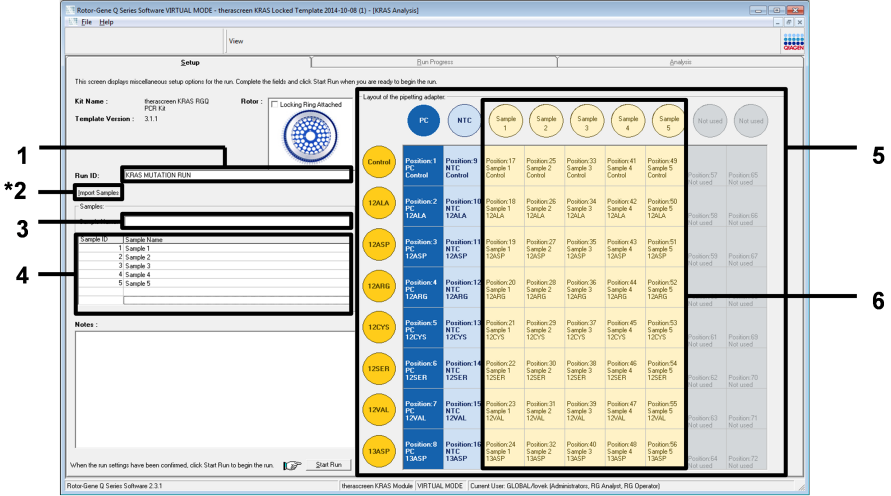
Rotor-Gene Q Series Software VIRTUAL MODE - therascreen KRAS Locked Template 2014-10-08 (1) - [KRAS Analysis]

File Help

View

QIAGEN

Setup | Run Progress | Analysis

This screen displays miscellaneous setup options for the run. Complete the fields and click Start Run when you are ready to begin the run.

Kit Name : therascreen KRAS RGQ PCR Kit
Template Version : 3.1.1
Rotor : Locking Ring Attached

Run ID: KRAS MUTATION RUN

Import Samples

Samples:

| Sample ID | Sample Name |
|---|---|
| 1 | Sample 1 |
| 2 | Sample 2 |
| 3 | Sample 3 |
| 4 | Sample 4 |
| 5 | Sample 5 |

Notes :

When the run settings have been confirmed, click Start Run to begin the run. Start Run

Layout of the pipetting adapter

| | PC | NTC | Sample 1 | Sample 2 | Sample 3 | Sample 4 | Sample 5 | Not used | Not used |
|---|---|---|---|---|---|---|---|---|---|
| Control | Position:1 PC Control | Position:9 NTC Control | Position:17 Sample 1 Control | Position:25 Sample 2 Control | Position:33 Sample 3 Control | Position:41 Sample 4 Control | Position:49 Sample 5 Control | Position:57 Not used | Position:65 Not used |
| 12ALA | Position:2 PC 12ALA | Position:10 NTC 12ALA | Position:18 Sample 1 12ALA | Position:26 Sample 2 12ALA | Position:34 Sample 3 12ALA | Position:42 Sample 4 12ALA | Position:50 Sample 5 12ALA | Position:58 Not used | Position:66 Not used |
| 12ASP | Position:3 PC 12ASP | Position:11 NTC 12ASP | Position:19 Sample 1 12ASP | Position:27 Sample 2 12ASP | Position:35 Sample 3 12ASP | Position:43 Sample 4 12ASP | Position:51 Sample 5 12ASP | Position:59 Not used | Position:67 Not used |
| 12ARG | Position:4 PC 12ARG | Position:12 NTC 12ARG | Position:20 Sample 1 12ARG | Position:28 Sample 2 12ARG | Position:36 Sample 3 12ARG | Position:44 Sample 4 12ARG | Position:52 Sample 5 12ARG | Not used | Not used |
| 12CYS | Position:5 PC 12CYS | Position:13 NTC 12CYS | Position:21 Sample 1 12CYS | Position:29 Sample 2 12CYS | Position:37 Sample 3 12CYS | Position:45 Sample 4 12CYS | Position:53 Sample 5 12CYS | Position:61 Not used | Position:69 Not used |
| 12SER | Position:6 PC 12SER | Position:14 NTC 12SER | Position:22 Sample 1 12SER | Position:30 Sample 2 12SER | Position:38 Sample 3 12SER | Position:46 Sample 4 12SER | Position:54 Sample 5 12SER | Position:62 Not used | Position:70 Not used |
| 12VAL | Position:7 PC 12VAL | Position:15 NTC 12VAL | Position:23 Sample 1 12VAL | Position:31 Sample 2 12VAL | Position:39 Sample 3 12VAL | Position:47 Sample 4 12VAL | Position:55 Sample 5 12VAL | Position:63 Not used | Position:71 Not used |
| 13ASP | Position:8 PC 13ASP | Position:16 NTC 13ASP | Position:24 Sample 1 13ASP | Position:32 Sample 2 13ASP | Position:40 Sample 3 13ASP | Position:48 Sample 4 13ASP | Position:56 Sample 5 13ASP | Position:64 Not used | Position:72 Not used |

1
*2
3
4
5
6

Rotor-Gene Q Series Software 2.3.1 | therascreen KRAS Module | VIRTUAL MODE | Current User: GLOBAL/lovek (Administrators, RG Analyst, RG Operator)